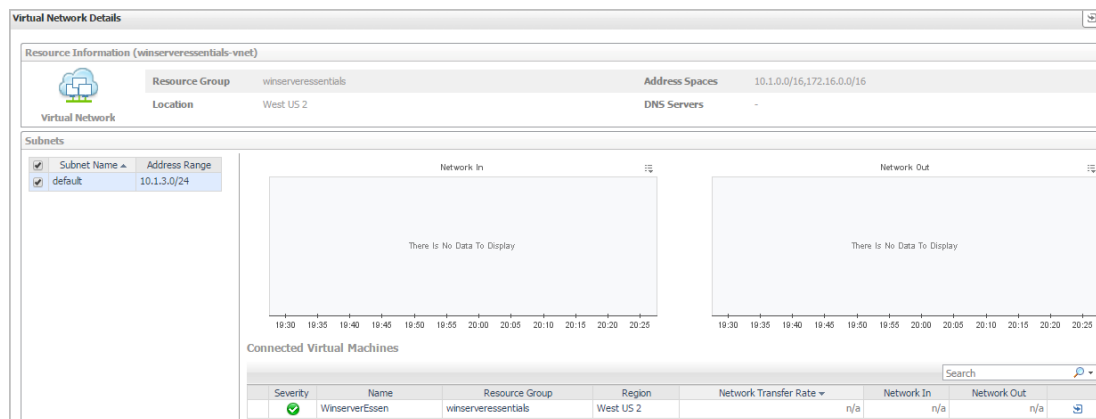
Virtual Network Details

Resource Information (winserveressentials-vnet)

Virtual Network

Resource Group winserveressentials

Location West US 2

Address Spaces 10.1.0.0/16,172.16.0.0/16

DNS Servers -

Subnets

| Subnet Name ▲ | Address Range |
|---|---|
| default | 10.1.3.0/24 |

Network In

There Is No Data To Display

19:30 19:35 19:40 19:45 19:50 19:55 20:00 20:05 20:10 20:15 20:20 20:25

Network Out

There Is No Data To Display

19:30 19:35 19:40 19:45 19:50 19:55 20:00 20:05 20:10 20:15 20:20 20:25

Connected Virtual Machines

Search

| Severity | Name | Resource Group | Region | Network Transfer Rate ▼ | Network In | Network Out |
|---|---|---|---|---|---|---|
| | WinserverEssen | winserveressentials | West US 2 | n/a | n/a | n/a |